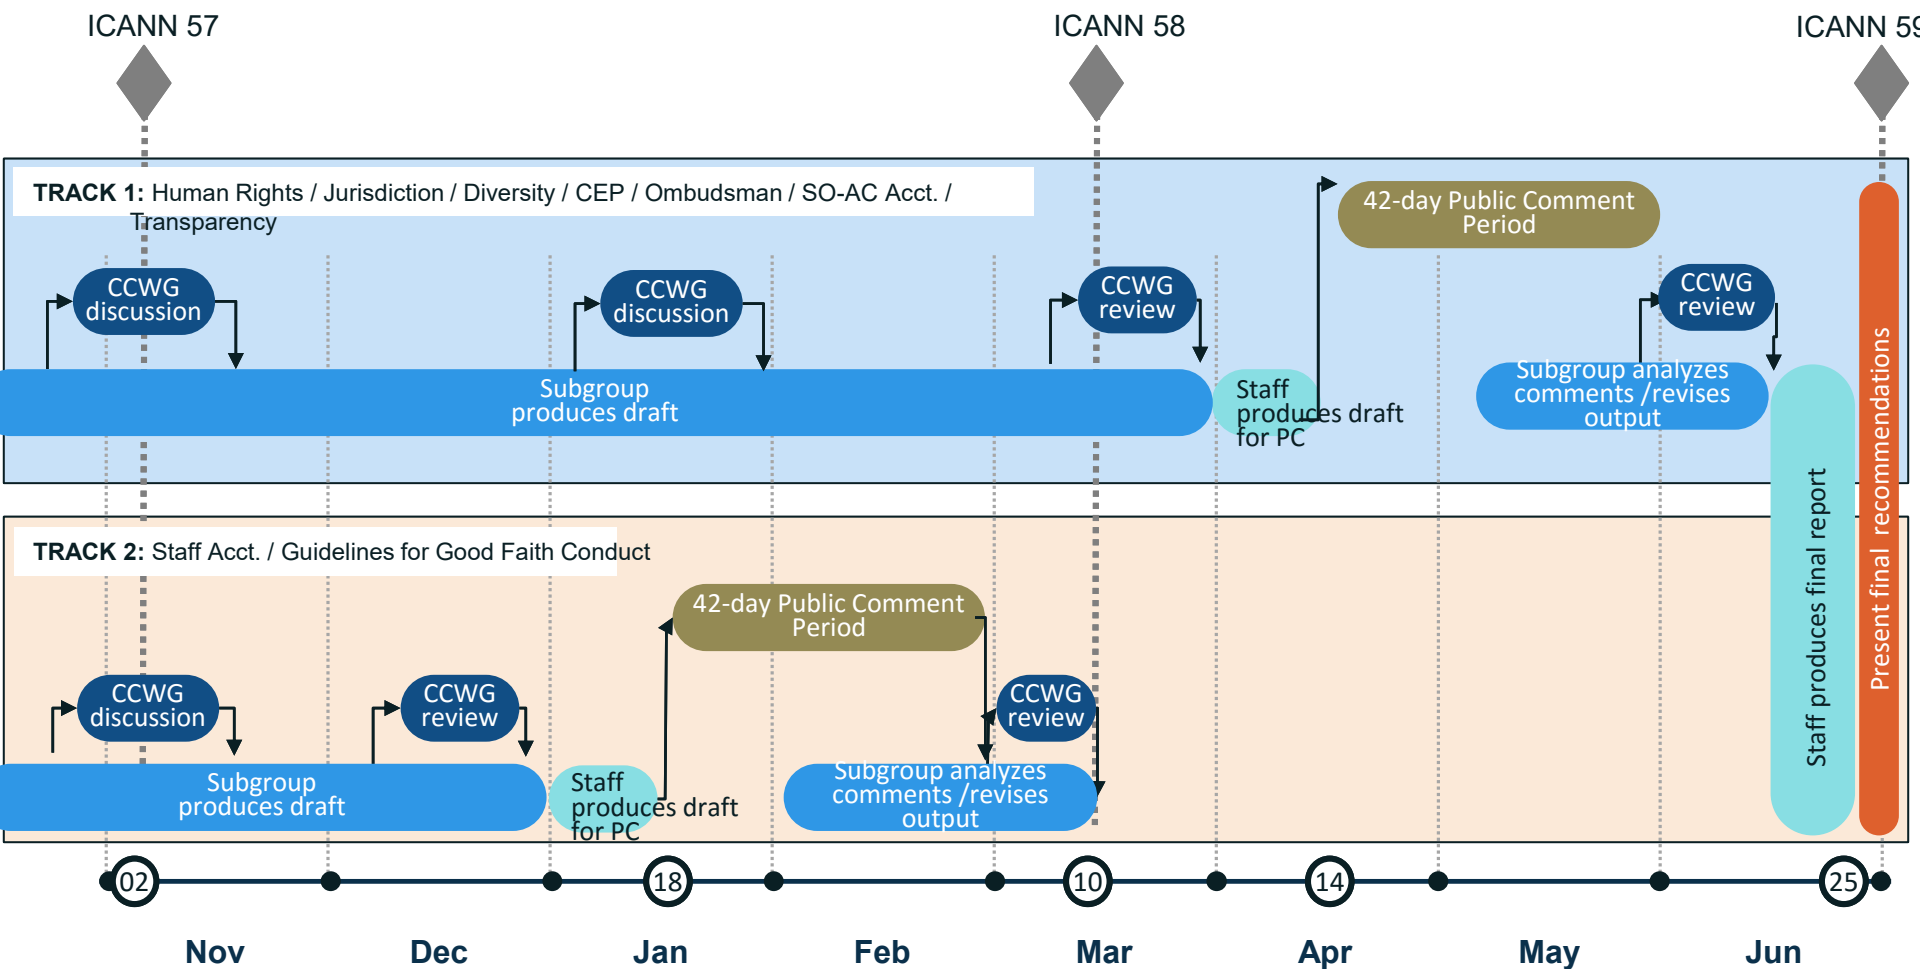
ICANN 57

ICANN 58

ICANN 59

**TRACK 1:** Human Rights / Jurisdiction / Diversity / CEP / Ombudsman / SO-AC Acct. / Transparency

CCWG discussion

CCWG discussion

CCWG review

42-day Public Comment Period

CCWG review

Subgroup produces draft

Staff produces draft for PC

Subgroup analyzes comments /revises output

Staff produces final report

Present final recommendations

**TRACK 2:** Staff Acct. / Guidelines for Good Faith Conduct

42-day Public Comment Period

CCWG discussion

CCWG review

CCWG review

Subgroup produces draft

Staff produces draft for PC

Subgroup analyzes comments /revises output

02

18

10

14

25

Nov

Dec

Jan

Feb

Mar

Apr

May

Jun